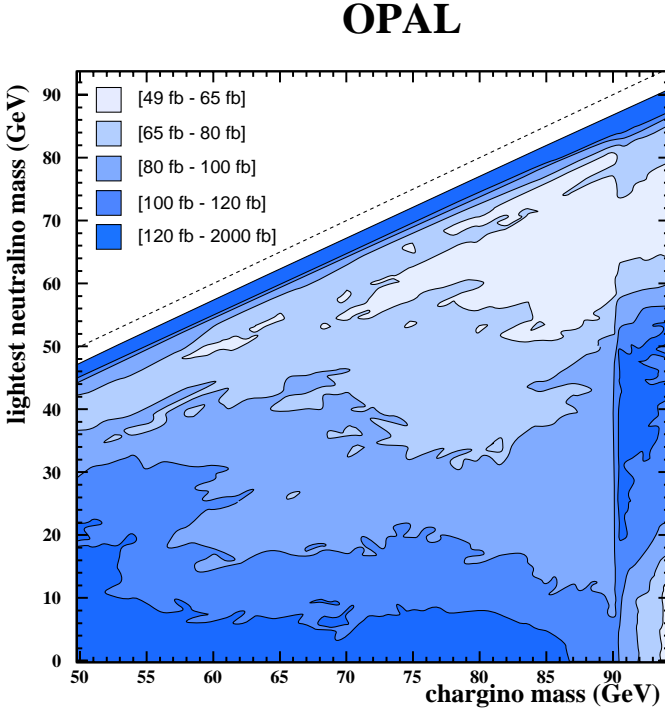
OPAL

[49 fb - 65 fb]
[65 fb - 80 fb]
[80 fb - 100 fb]
[100 fb - 120 fb]
[120 fb - 2000 fb]

lightest neutralino mass (GeV)

90
80
70
60
50
40
30
20
10
0

50 55 60 65 70 75 80 85 90

chargino mass (GeV)